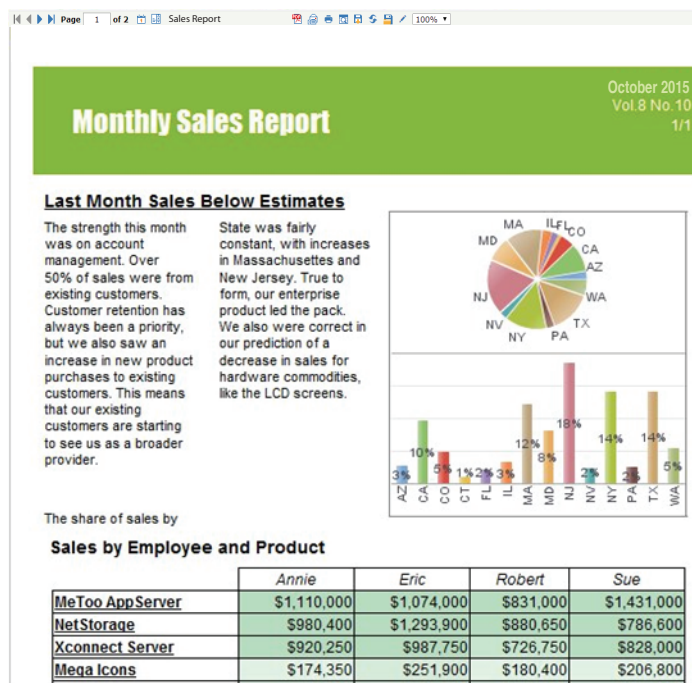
Page 1 of 2 Sales Report 100%

Monthly Sales Report

October 2015
Vol.8 No.10
1/1

Last Month Sales Below Estimates

The strength this month was on account management. Over 50% of sales were from existing customers. Customer retention has always been a priority, but we also saw an increase in new product purchases to existing customers. This means that our existing customers are starting to see us as a broader provider.

State was fairly constant, with increases in Massachusettes and New Jersey. True to form, our enterprise product led the pack. We also were correct in our prediction of a decrease in sales for hardware commodities, like the LCD screens.

MA IL FL CO CA AZ WA TX PA NY NV NJ MD

3% 10% 5% 1% 2% 3% 12% 8% 18% 2% 14% 2% 14% 5%

AZ CA CO CT FL IL MA MD NJ NV NY PA TX WA

The share of sales by

Sales by Employee and Product

| | Annie | Eric | Robert | Sue |
|---|---|---|---|---|
| MeToo AppServer | $1,110,000 | $1,074,000 | $831,000 | $1,431,000 |
| NetStorage | $980,400 | $1,293,900 | $880,650 | $786,600 |
| Xconnect Server | $920,250 | $987,750 | $726,750 | $828,000 |
| Mega Icons | $174,350 | $251,900 | $180,400 | $206,800 |